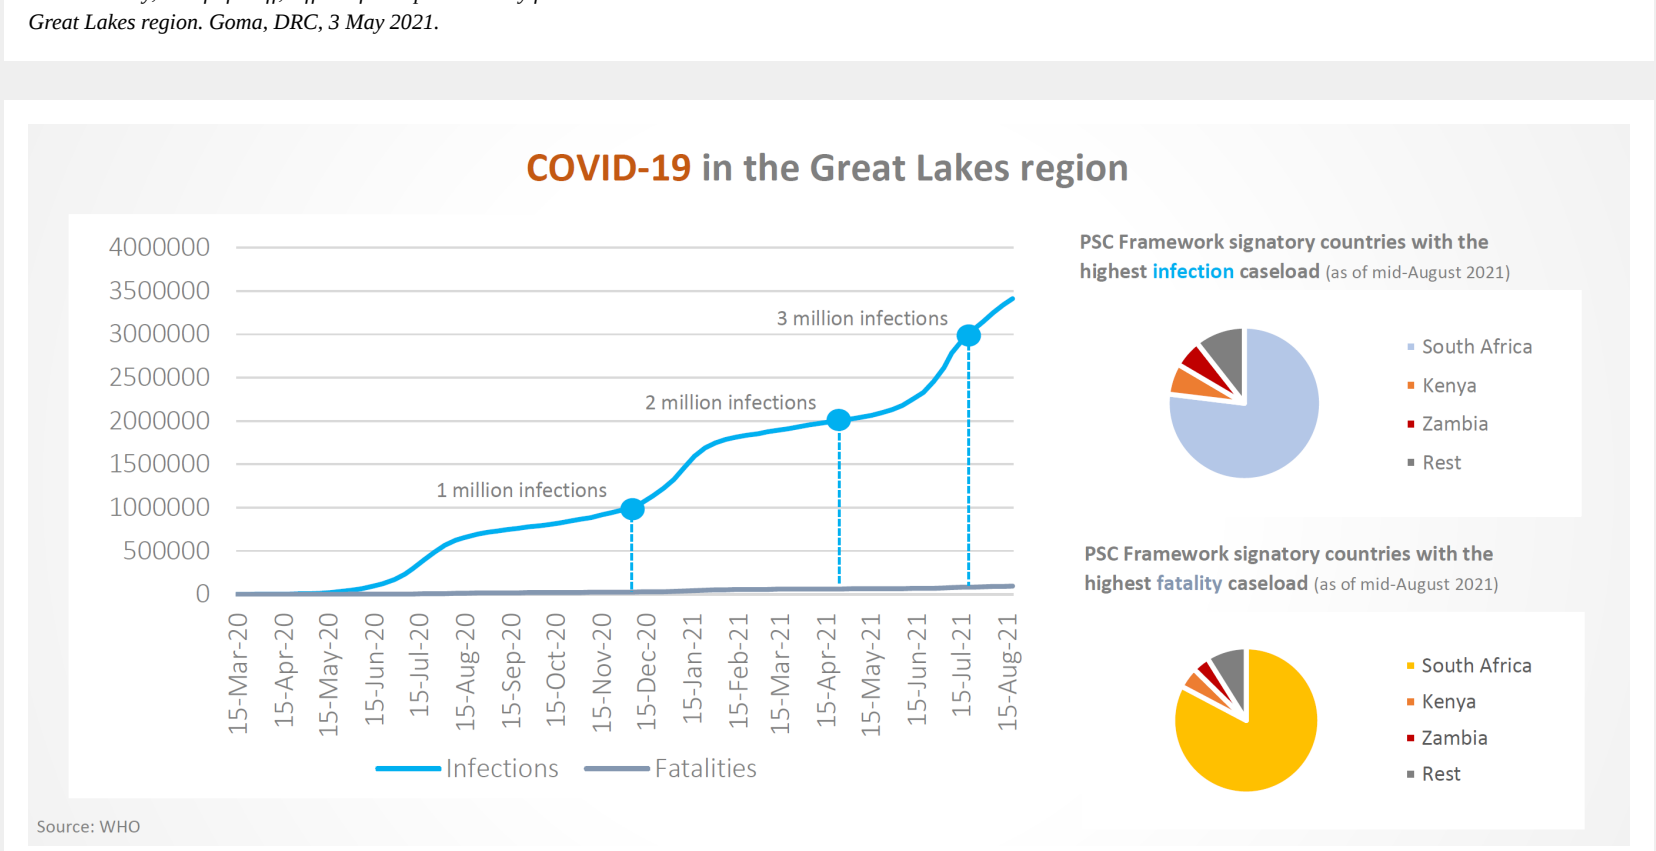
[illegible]
Great Lakes region. Goma, DRC, 3 May 2021.

COVID-19 in the Great Lakes region

4000000
3500000
3000000
2500000
2000000
1500000
1000000
500000
0

3 million infections
2 million infections
1 million infections

15-Mar-20
15-Apr-20
15-May-20
15-Jun-20
15-Jul-20
15-Aug-20
15-Sep-20
15-Oct-20
15-Nov-20
15-Dec-20
15-Jan-21
15-Feb-21
15-Mar-21
15-Apr-21
15-May-21
15-Jun-21
15-Jul-21
15-Aug-21

Infections Fatalities

PSC Framework signatory countries with the highest infection caseload (as of mid-August 2021)

South Africa
Kenya
Zambia
Rest

PSC Framework signatory countries with the highest fatality caseload (as of mid-August 2021)

South Africa
Kenya
Zambia
Rest

Source: WHO